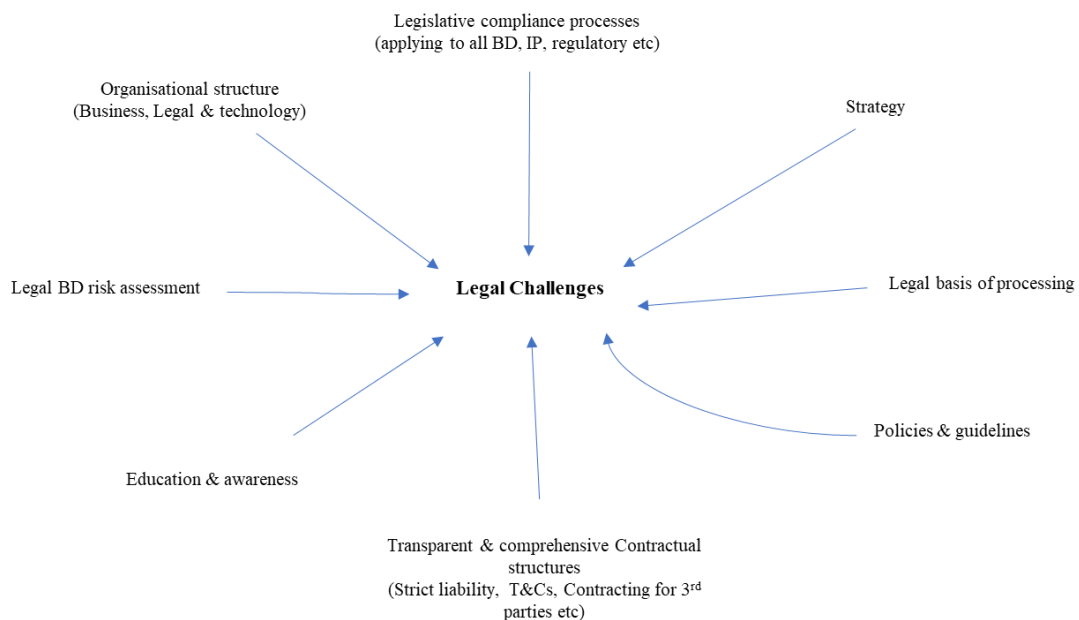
Legislative compliance processes
(applying to all BD, IP, regulatory etc)

Organisational structure
(Business, Legal & technology)

Strategy

Legal BD risk assessment

Legal Challenges

Legal basis of processing

Policies & guidelines

Education & awareness

Transparent & comprehensive Contractual structures
(Strict liability, T&Cs, Contracting for 3$^{rd}$ parties etc)